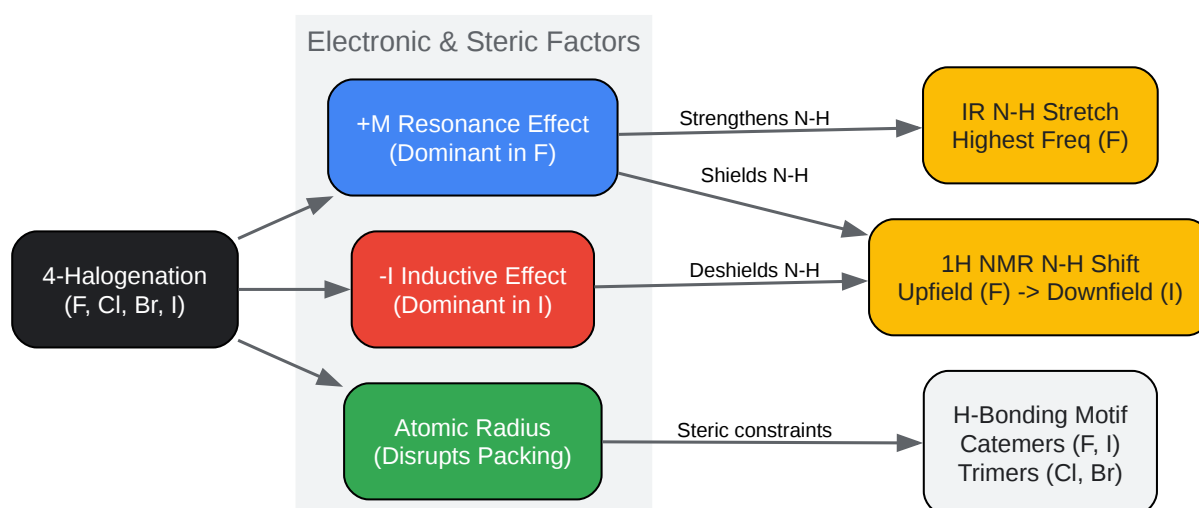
Electronic & Steric Factors

4-Halogenation
(F, Cl, Br, I)

+M Resonance Effect
(Dominant in F)

-I Inductive Effect
(Dominant in I)

Atomic Radius
(Disrupts Packing)

Strengthens N-H

Shields N-H

Deshields N-H

Steric constraints

IR N-H Stretch
Highest Freq (F)

1H NMR N-H Shift
Upfield (F) -> Downfield (I)

H-Bonding Motif
Catemers (F, I)
Trimers (Cl, Br)